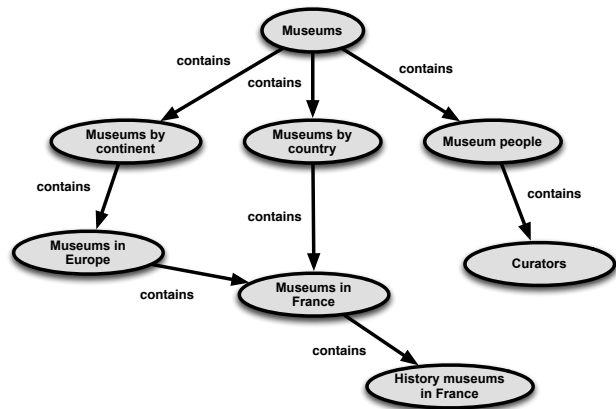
Museums

contains

contains

contains

Museums by continent

Museums by country

Museum people

contains

contains

contains

Museums in Europe

Curators

contains

Museums in France

contains

History museums in France